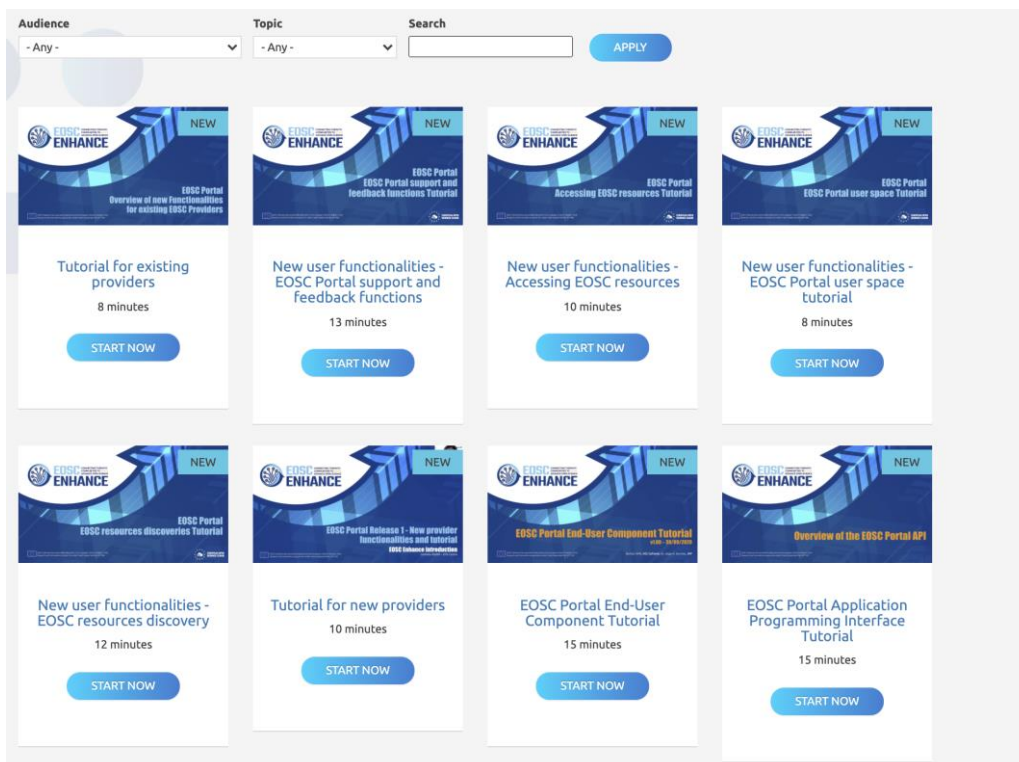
Audience
- Any -

Topic
- Any -

Search

APPLY

EOSC ENHANCE
NEW
EOSC Portal
Overview of new Functionalities for existing EOSC Providers

Tutorial for existing providers
8 minutes
START NOW

EOSC ENHANCE
NEW
EOSC Portal
EOSC Portal support and feedback functions Tutorial

New user functionalities - EOSC Portal support and feedback functions
13 minutes
START NOW

EOSC ENHANCE
NEW
EOSC Portal
Accessing EOSC resources Tutorial

New user functionalities - Accessing EOSC resources
10 minutes
START NOW

EOSC ENHANCE
NEW
EOSC Portal
EOSC Portal user space Tutorial

New user functionalities - EOSC Portal user space tutorial
8 minutes
START NOW

EOSC ENHANCE
NEW
EOSC Portal
EOSC resources discoveries Tutorial

New user functionalities - EOSC resources discovery
12 minutes
START NOW

EOSC ENHANCE
NEW
EOSC Portal Release 1 - New provider functionalities and tutorial
EOSC Enhance Introduction

Tutorial for new providers
10 minutes
START NOW

EOSC ENHANCE
NEW
EOSC Portal End-User Component Tutorial

EOSC Portal End-User Component Tutorial
15 minutes
START NOW

EOSC ENHANCE
NEW
Overview of the EOSC Portal API

EOSC Portal Application Programming Interface Tutorial
15 minutes
START NOW